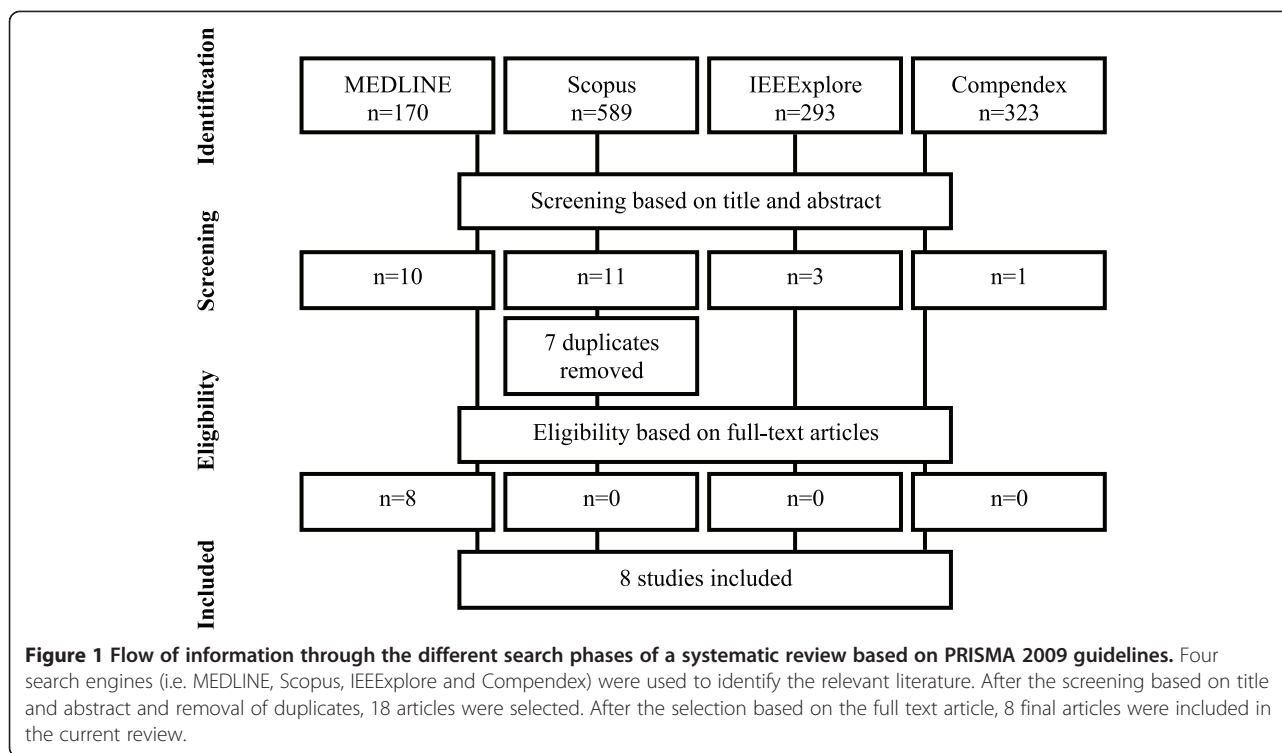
Identification

MEDLINE n=170

Scopus n=589

IEEExplore n=293

Compendex n=323

Screening

Screening based on title and abstract

n=10

n=11

n=3

n=1

7 duplicates removed

Eligibility

Eligibility based on full-text articles

n=8

n=0

n=0

n=0

Included

8 studies included

**Figure 1 Flow of information through the different search phases of a systematic review based on PRISMA 2009 guidelines.** Four search engines (i.e. MEDLINE, Scopus, IEEExplore and Compendex) were used to identify the relevant literature. After the screening based on title and abstract and removal of duplicates, 18 articles were selected. After the selection based on the full text article, 8 final articles were included in the current review.